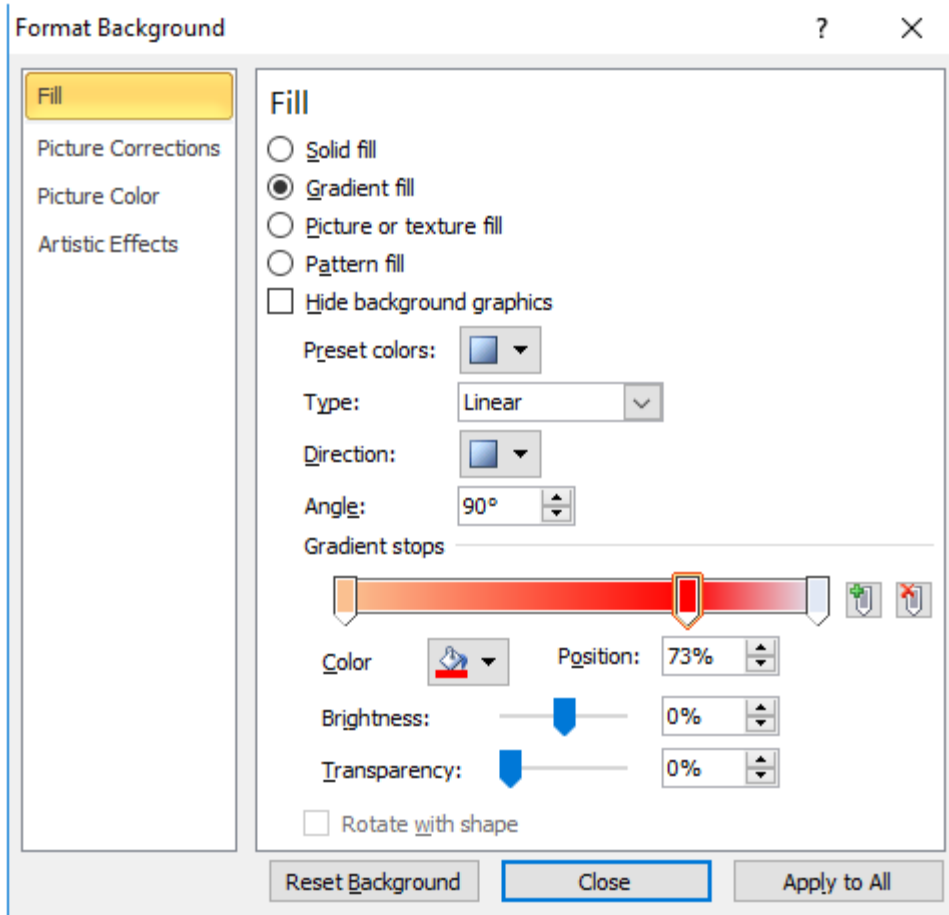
Format Background
?
Fill
Picture Corrections
Picture Color
Artistic Effects
Fill
Solid fill
Gradient fill
Picture or texture fill
Pattern fill
Hide background graphics
Preset colors:
Type: Linear
Direction:
Angle: 90°
Gradient stops
Color
Position: 73%
Brightness: 0%
Transparency: 0%
Rotate with shape
Reset Background
Close
Apply to All